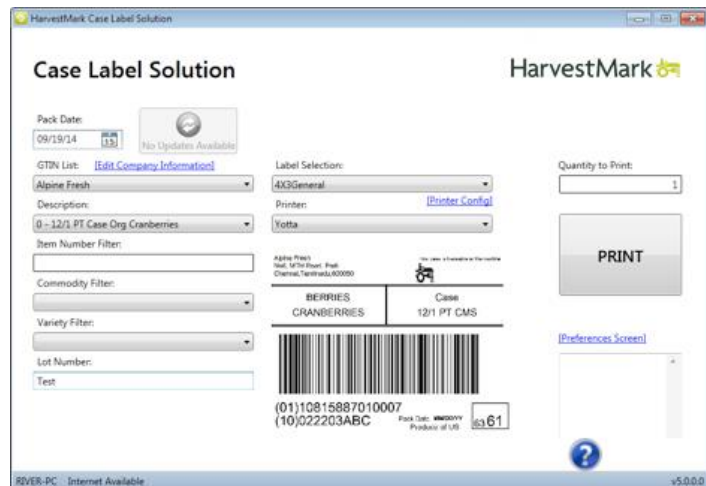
HarvestMark Case Label Solution

Case Label Solution

HarvestMark

Pack Date:
09/19/14

No Updates Available

GTIN List: [Edit Company Information]
Alpine Fresh

Description:
0 - 12/1 PT Case Org Cranberries

Item Number Filter:

Commodity Filter:

Variety Filter:

Lot Number:
Test

Label Selection:
4X3General

Printer: [Printer Config]
Yotta

Alpine Fresh
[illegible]
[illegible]

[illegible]

| BERRIES CRANBERRIES | Case 12/1 PT CMS |
|---|---|

(01)10815887010007
(10)022203ABC

Pack Date: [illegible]
Produce of US

63 61

Quantity to Print:
1

PRINT

[Preferences Screen]

RIVER-PC Internet Available

v5.0.0.0